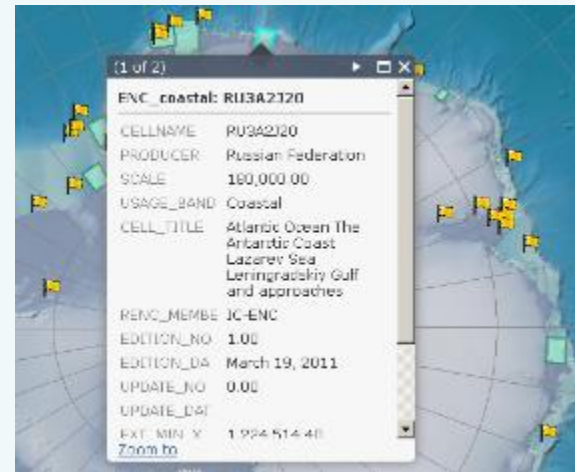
(1 of 2)

ENC_coastal: RU3A2J20

| | |
|---|---|
| CELLNAME | RU3A2J20 |
| PRODUCER | Russian Federation |
| SCALE | 180,000.00 |
| USAGE_BAND | Coastal |
| CELL_TITLE | Atlantic Ocean The Antarctic Coast Lazarev Sea Leningradskiy Gulf and approaches |
| RENC_MEMBE | IC-ENC |
| EDITION_NO | 1.00 |
| EDITION_DA | March 19, 2011 |
| UPDATE_NO | 0.00 |
| UPDATE_DAT | |
| EXT_MIN_X | 1,224,514.48 |

Zoom to